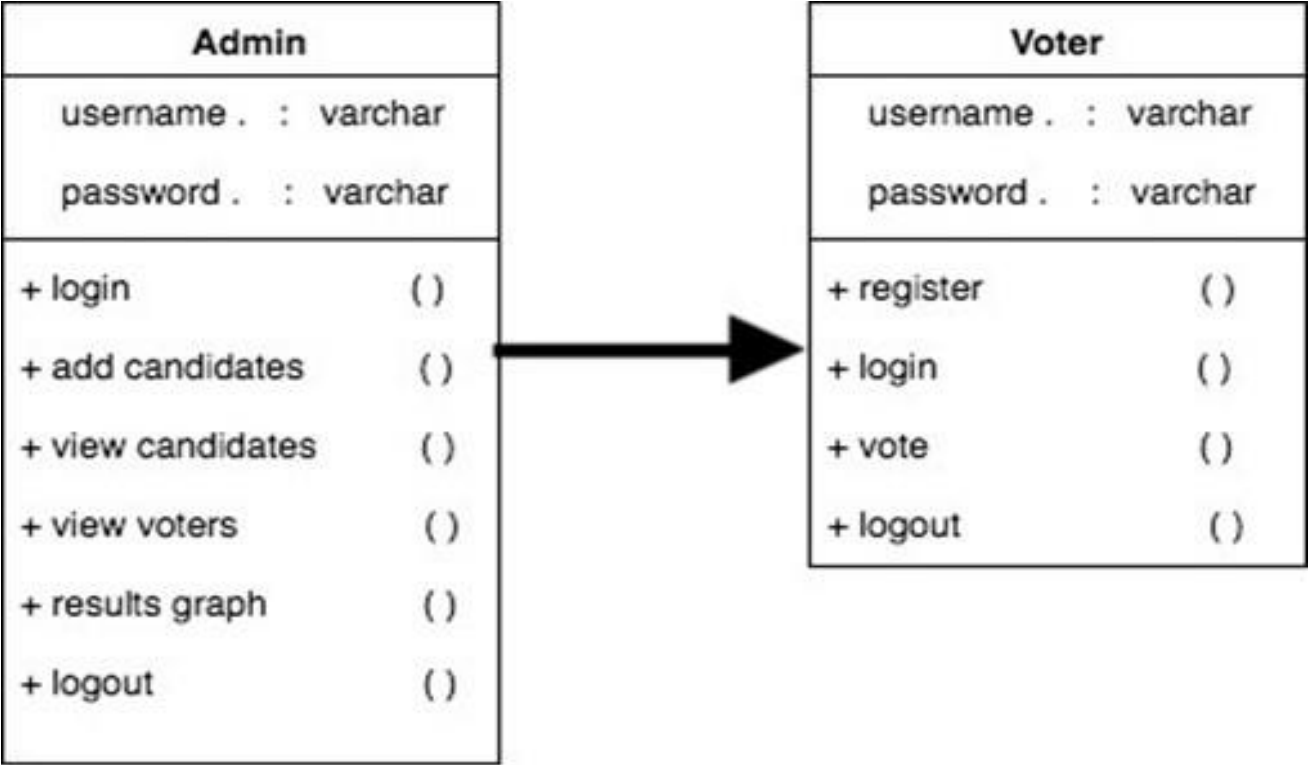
Admin

username . : varchar

password . : varchar

+ login ( )

+ add candidates ( )

+ view candidates ( )

+ view voters ( )

+ results graph ( )

+ logout ( )

Voter

username . : varchar

password . : varchar

+ register ( )

+ login ( )

+ vote ( )

+ logout ( )